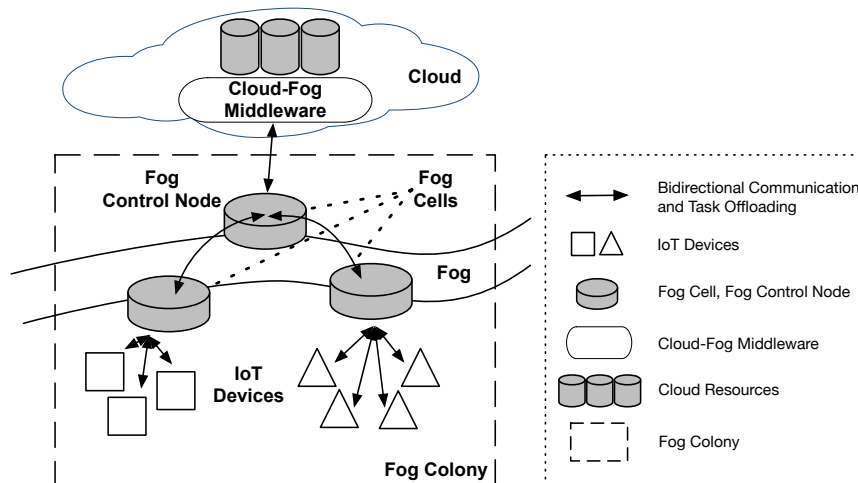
Cloud-Fog Middleware

Cloud

Fog Control Node

Fog Cells

Fog

IoT Devices

Fog Colony

Bidirectional Communication and Task Offloading

IoT Devices

Fog Cell, Fog Control Node

Cloud-Fog Middleware

Cloud Resources

Fog Colony